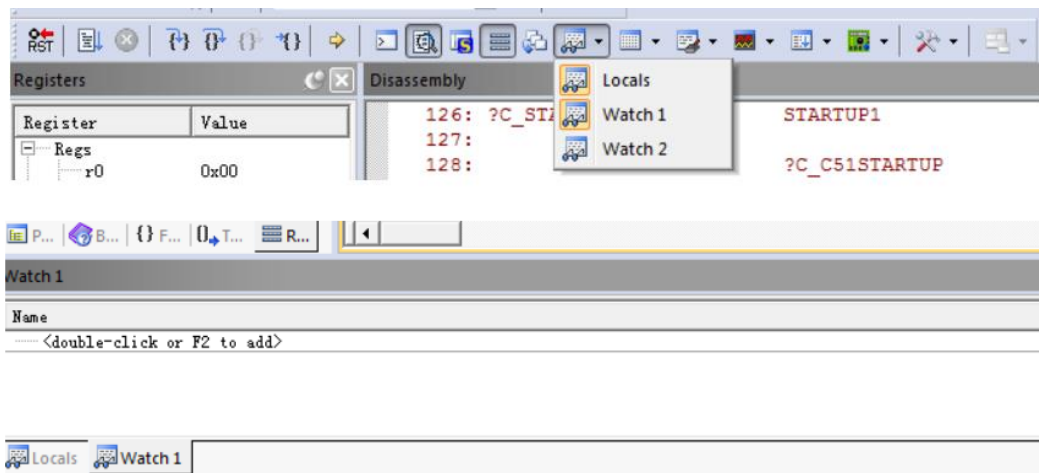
RST

Registers

Disassembly

| Register | Value |
|---|---|
| Regs | |
| r0 | 0x00 |

126: ?C_STA

127:

128:

Locals

Watch 1

Watch 2

STARTUP1

?C_C51STARTUP

P... B... F... T... R...

Watch 1

Name

<double-click or F2 to add>

Locals Watch 1